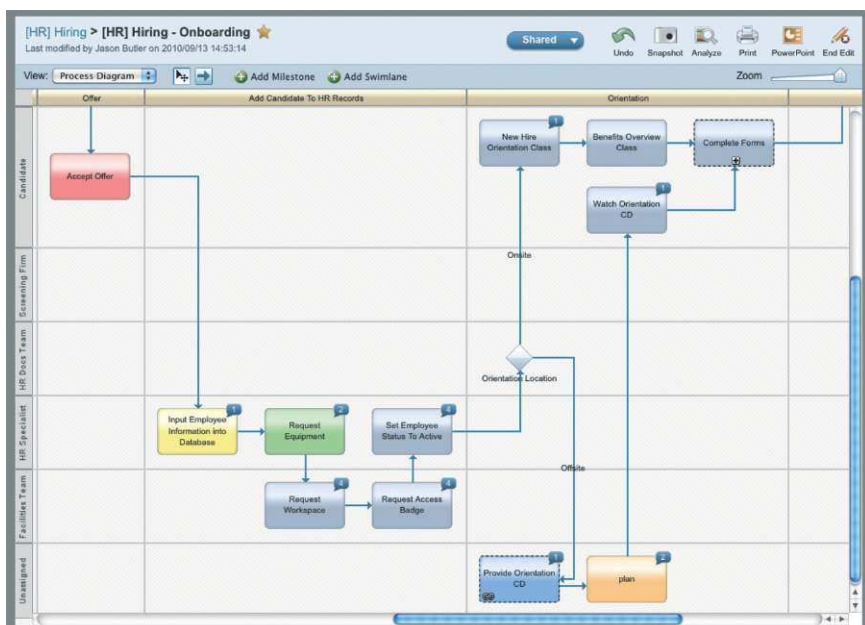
[HR] Hiring > [HR] Hiring - Onboarding
Last modified by Jason Butler on 2010/09/13 14:53:14

Shared
Undo
Snapshot
Analyze
Print
PowerPoint
End Edit

View: Process Diagram
Add Milestone
Add Swimlane
Zoom

Offer
Add Candidate To HR Records
Orientation

Candidate
Screening Firm
HR Docs Team
HR Specialist
Facilities Team
Unassigned

Accept Offer
New Hire Orientation Class
1
Benefits Overview Class
Complete Forms
Watch Orientation CD
1
Onsite
Orientation Location
Input Employee Information into Database
1
Request Equipment
2
Set Employee Status To Active
4
Offsite
Request Workspace
4
Request Access Badge
4
Provide Orientation CD
1
plan
2